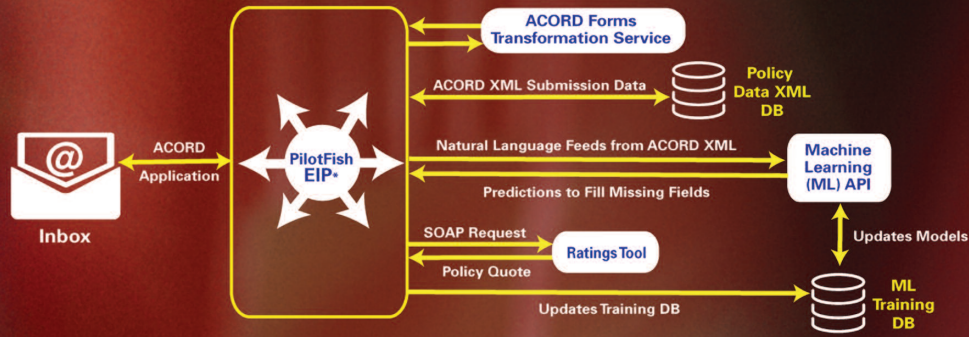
ACORD Forms Transformation Service

ACORD XML Submission Data

Policy Data XML DB

@

Inbox

ACORD Application

PilotFish EIP®

Natural Language Feeds from ACORD XML

Machine Learning (ML) API

Predictions to Fill Missing Fields

SOAP Request

Ratings Tool

Policy Quote

Updates Models

Updates Training DB

ML Training DB